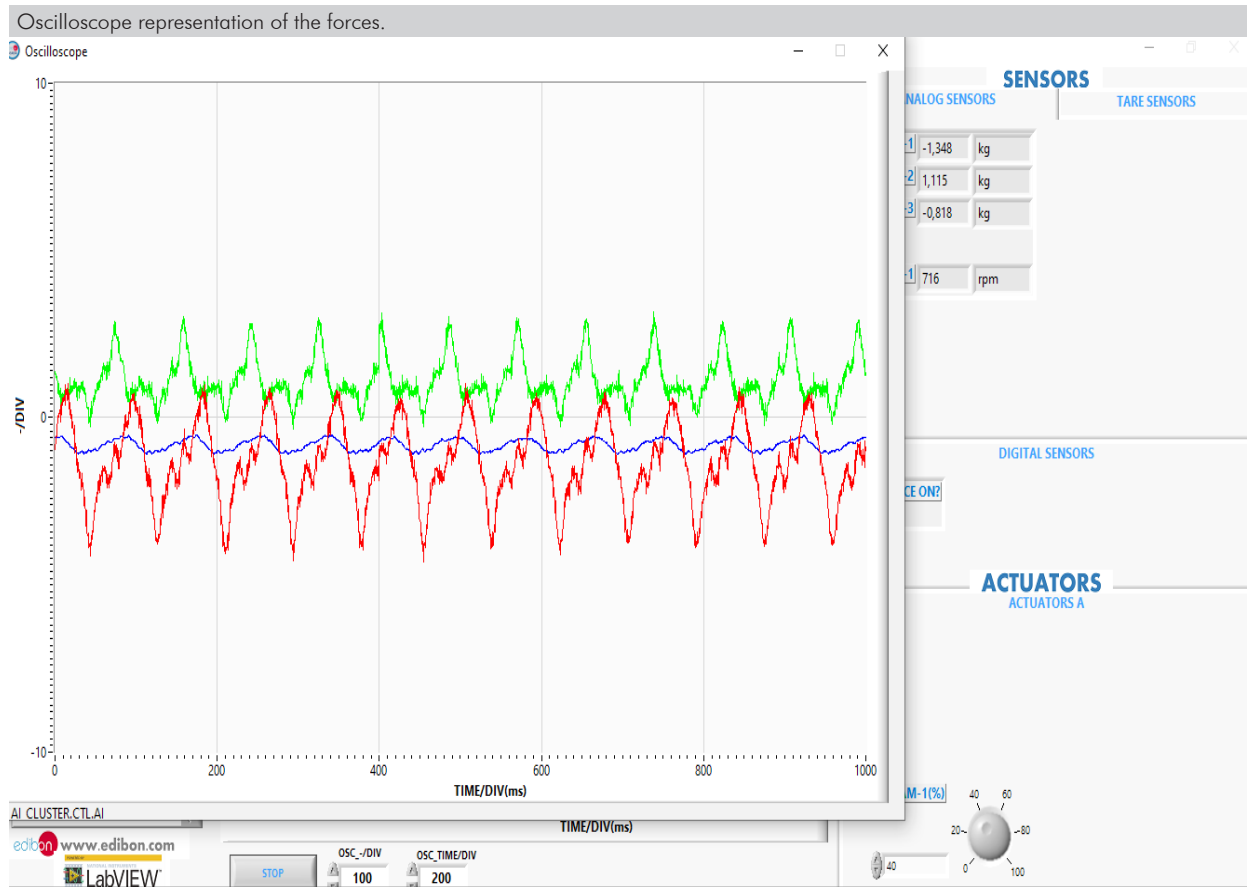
Oscilloscope representation of the forces.

Oscilloscope

10
0
-10
-/DIV
0 200 400 600 800 1000
TIME/DIV(ms)

SENSORS
NALOG SENSORS
TARE SENSORS
-1 -1,348 kg
-2 1,115 kg
-3 -0,818 kg
-1 716 rpm

DIGITAL SENSORS
CE ON?

ACTUATORS
ACTUATORS A

AI_CLUSTER.CTL.AI
TIME/DIV(ms)
edibon www.edibon.com
LabVIEW
STOP
OSC_-/DIV
100
OSC_TIME/DIV
200
M-1(%)
40 60
20 80
0 100
40